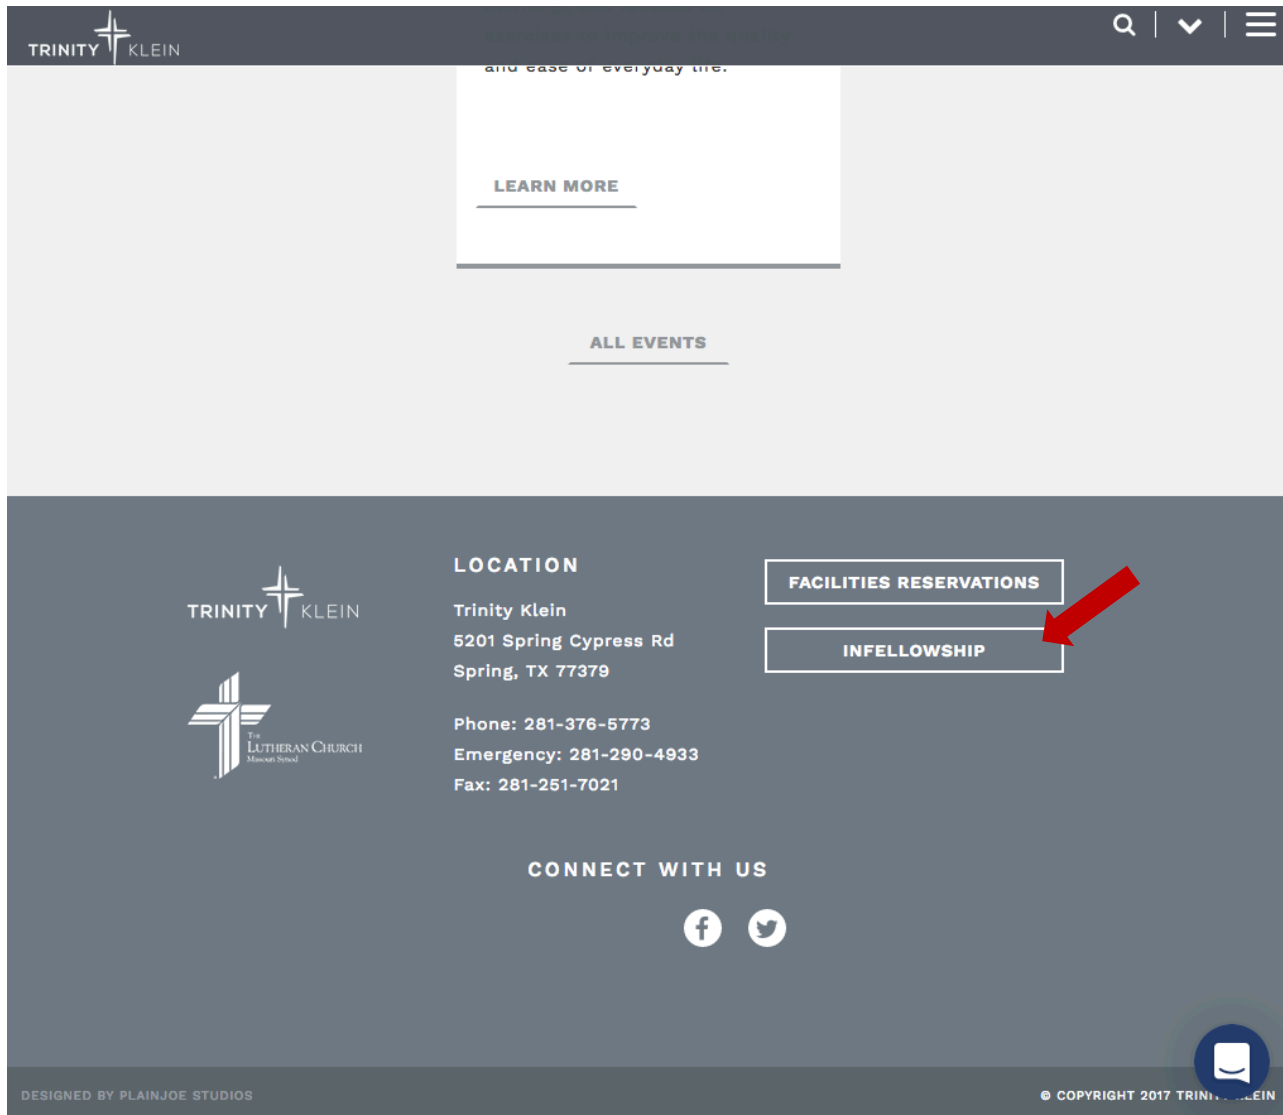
TRINITY KLEIN

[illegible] and ease of everyday life.

LEARN MORE

ALL EVENTS

TRINITY KLEIN

THE LUTHERAN CHURCH Missouri Synod

LOCATION

Trinity Klein
5201 Spring Cypress Rd
Spring, TX 77379

Phone: 281-376-5773
Emergency: 281-290-4933
Fax: 281-251-7021

FACILITIES RESERVATIONS

INFELLOWSHIP

CONNECT WITH US

DESIGNED BY PLAINJOE STUDIOS

© COPYRIGHT 2017 TRINI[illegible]LEIN